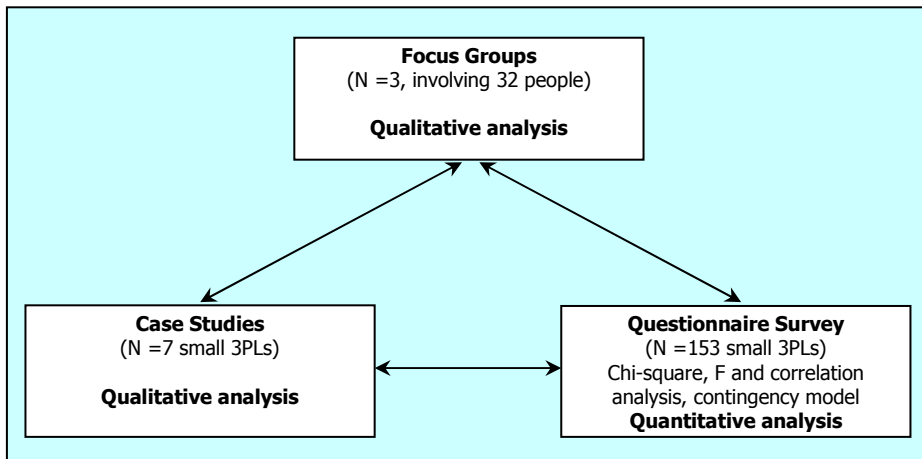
**Focus Groups**
(N =3, involving 32 people)

**Qualitative analysis**

**Case Studies**
(N =7 small 3PLs)

**Qualitative analysis**

**Questionnaire Survey**
(N =153 small 3PLs)
Chi-square, F and correlation analysis, contingency model
**Quantitative analysis**